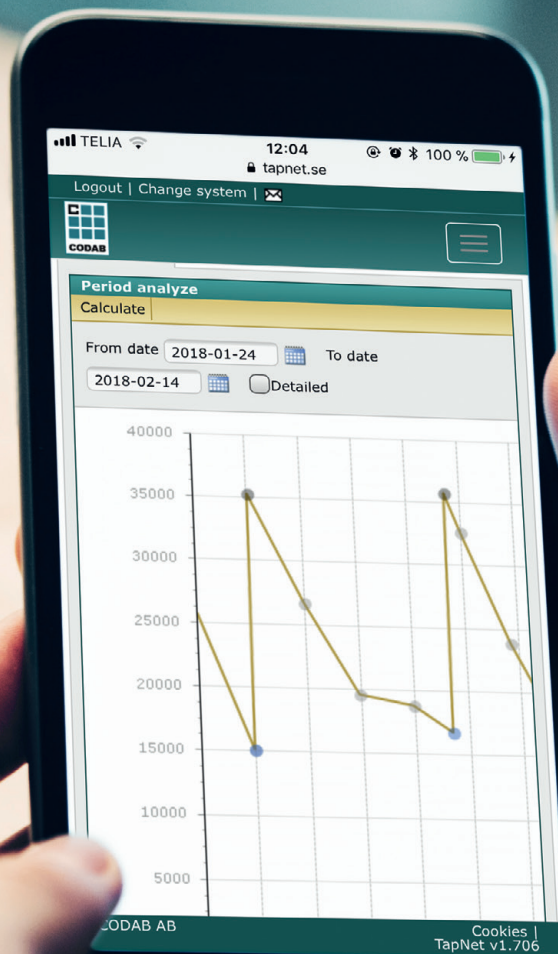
TELIA
12:04
tapnet.se
100 %

Logout | Change system |

CODAB

Period analyze
Calculate

From date 2018-01-24 To date
2018-02-14 Detailed

40000
35000
30000
25000
20000
15000
10000
5000

CODAB AB
Cookies |
TapNet v1.706